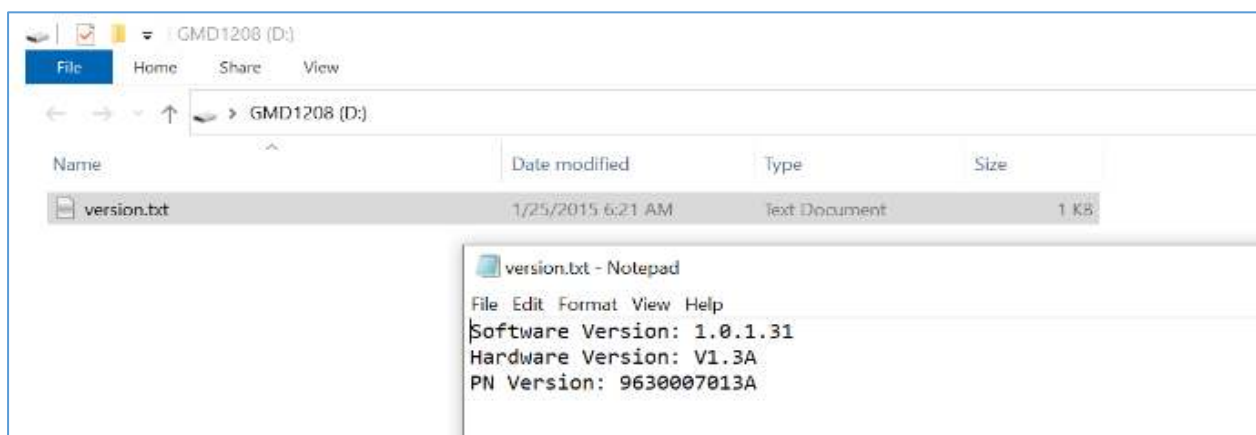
GMD1208 (D:)

File Home Share View

GMD1208 (D:)

| Name | Date modified | Type | Size |
|---|---|---|---|
| version.txt | 1/25/2015 6:21 AM | Text Document | 1 KB |

version.txt - Notepad

File Edit Format View Help

Software Version: 1.0.1.31
Hardware Version: V1.3A
PN Version: 9630007013A